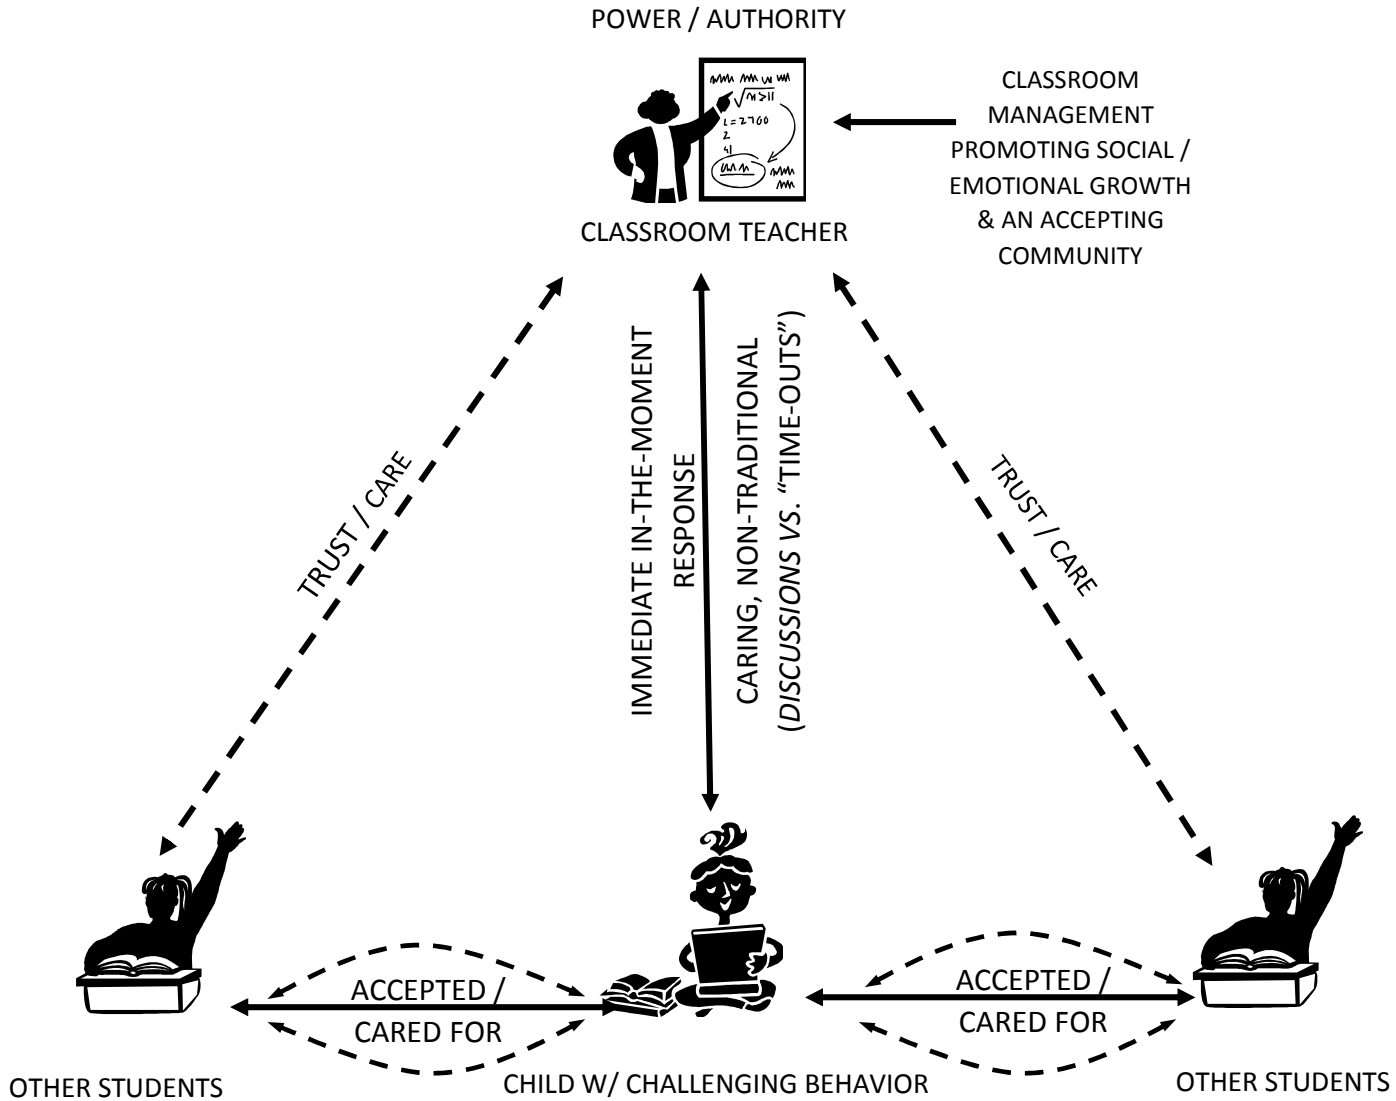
POWER / AUTHORITY

CLASSROOM MANAGEMENT PROMOTING SOCIAL / EMOTIONAL GROWTH & AN ACCEPTING COMMUNITY

CLASSROOM TEACHER

TRUST / CARE

IMMEDIATE IN-THE-MOMENT RESPONSE

CARING, NON-TRADITIONAL (*DISCUSSIONS VS.* "TIME-OUTS")

TRUST / CARE

ACCEPTED / CARED FOR

ACCEPTED / CARED FOR

OTHER STUDENTS

CHILD W/ CHALLENGING BEHAVIOR

OTHER STUDENTS